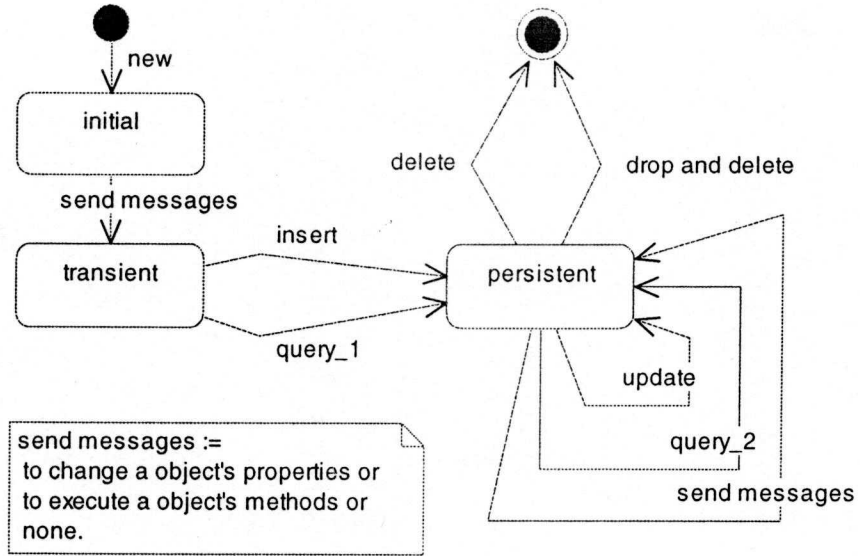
new

initial

send messages

transient

insert

query_1

persistent

delete

drop and delete

update

query_2

send messages

send messages :=
to change a object's properties or
to execute a object's methods or
none.